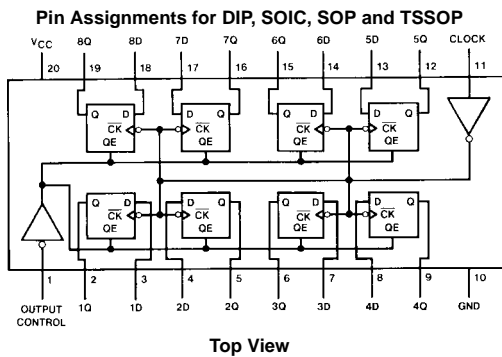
Pin Assignments for DIP, SOIC, SOP and TSSOP

$V_{CC}$ 8Q 8D 7D 7Q 6Q 6D 5D 5Q CLOCK

20 19 18 17 16 15 14 13 12 11

Q D $\overline{CK}$ QE

Q D $\overline{CK}$ QE

Q D $\overline{CK}$ QE

Q D $\overline{CK}$ QE

Q D $\overline{CK}$ QE

Q D $\overline{CK}$ QE

Q D $\overline{CK}$ QE

Q D $\overline{CK}$ QE

1 2 3 4 5 6 7 8 9 10

OUTPUT CONTROL 1Q 1D 2D 2Q 3Q 3D 4D 4Q GND

Top View